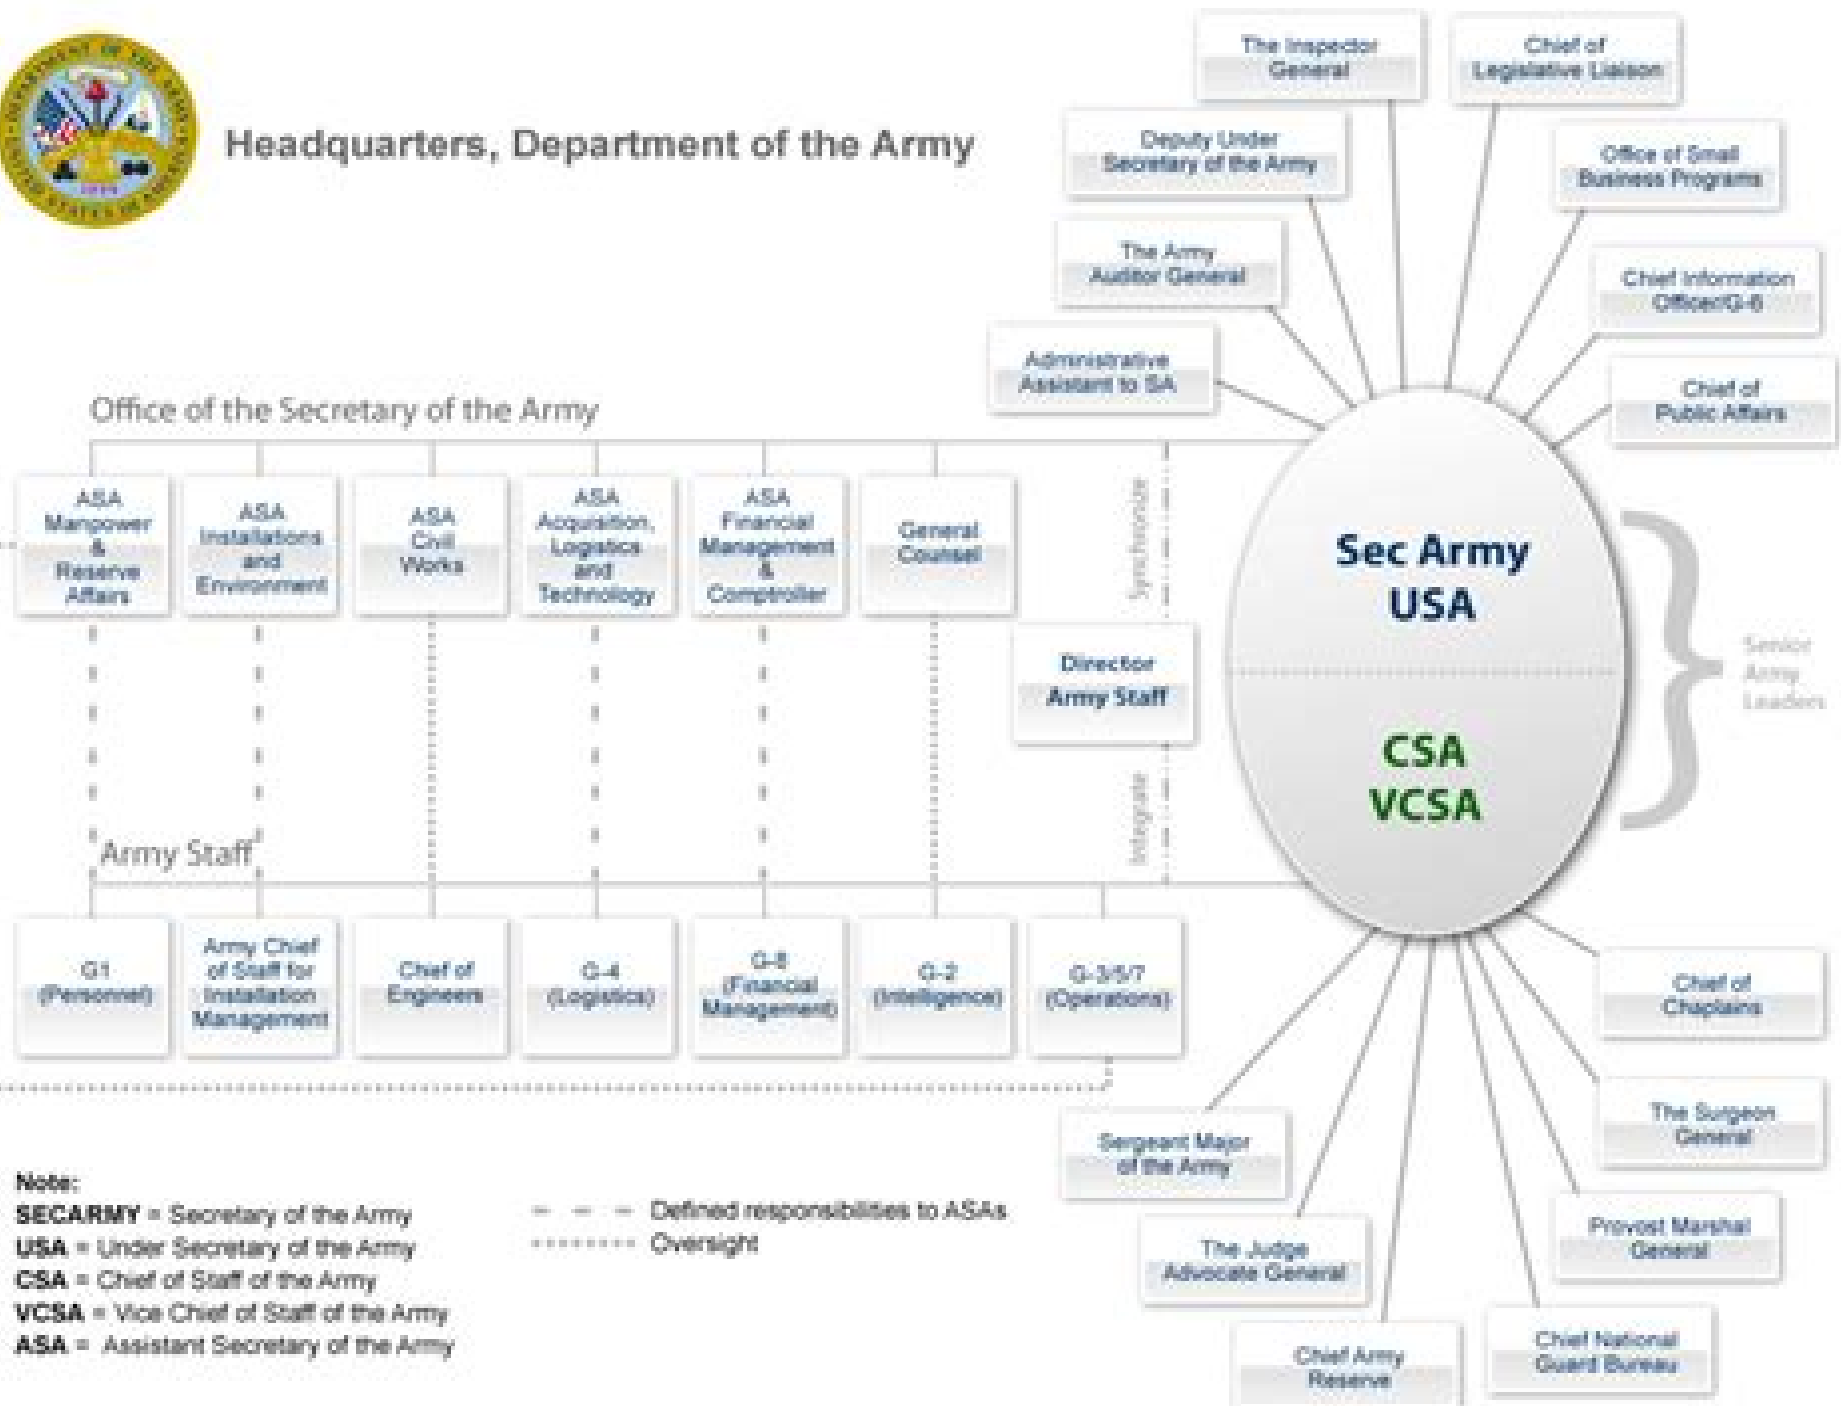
Headquarters, Department of the Army

The Inspector General

Chief of Legislative Liaison

Deputy Under Secretary of the Army

Office of Small Business Programs

The Army Auditor General

Chief Information Officer/G-6

Administrative Assistant to SA

Chief of Public Affairs

Office of the Secretary of the Army

ASA Manpower & Reserve Affairs

ASA Installations and Environment

ASA Civil Works

ASA Acquisition, Logistics and Technology

ASA Financial Management & Comptroller

General Counsel

Synchronize

Sec Army USA

CSA VCSA

Senior Army Leaders

Director Army Staff

Integrate

Army Staff

G1 (Personnel)

Army Chief of Staff for Installation Management

Chief of Engineers

G-4 (Logistics)

G-8 (Financial Management)

G-2 (Intelligence)

G-3/5/7 (Operations)

Chief of Chaplains

The Surgeon General

Sergeant Major of the Army

Provost Marshal General

The Judge Advocate General

Chief National Guard Bureau

Chief Army Reserve

Note:
SECARMY = Secretary of the Army
USA = Under Secretary of the Army
CSA = Chief of Staff of the Army
VCSA = Vice Chief of Staff of the Army
ASA = Assistant Secretary of the Army

Defined responsibilities to ASAs
Oversight